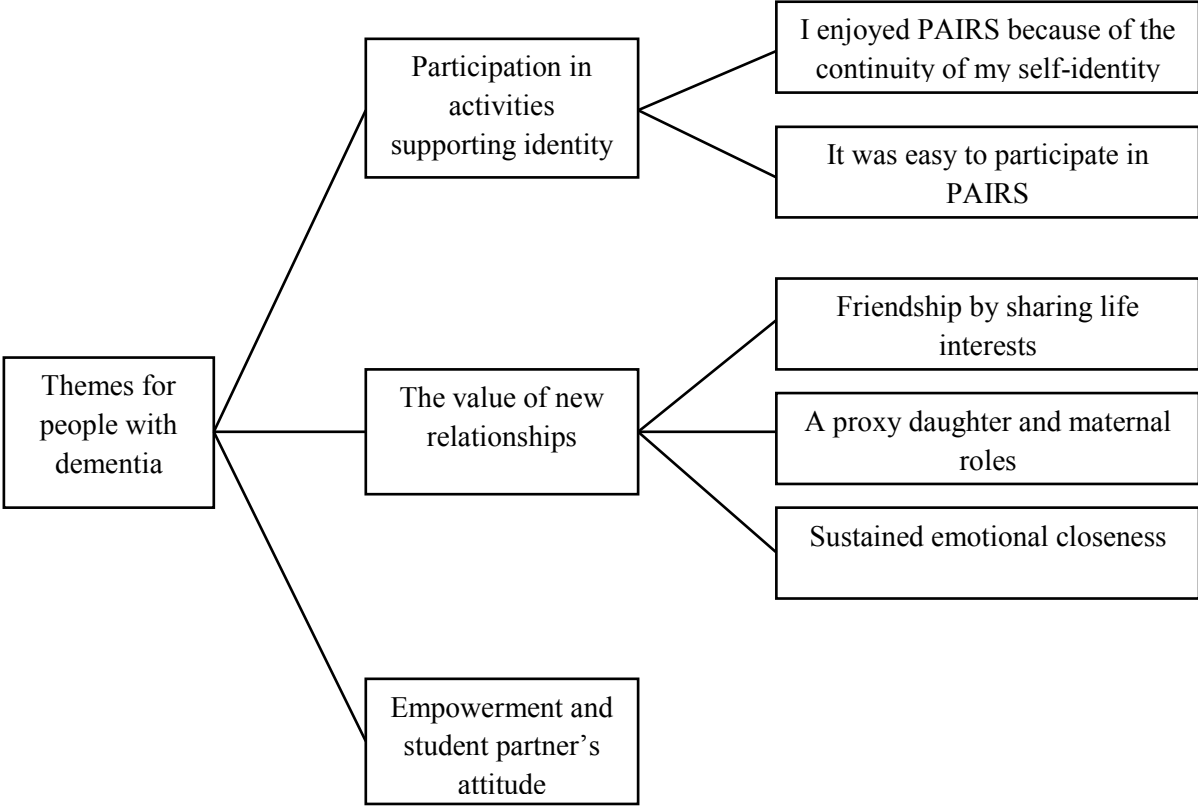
Themes for people with dementia

Participation in activities supporting identity

I enjoyed PAIRS because of the continuity of my self-identity

It was easy to participate in PAIRS

The value of new relationships

Friendship by sharing life interests

A proxy daughter and maternal roles

Sustained emotional closeness

Empowerment and student partner's attitude